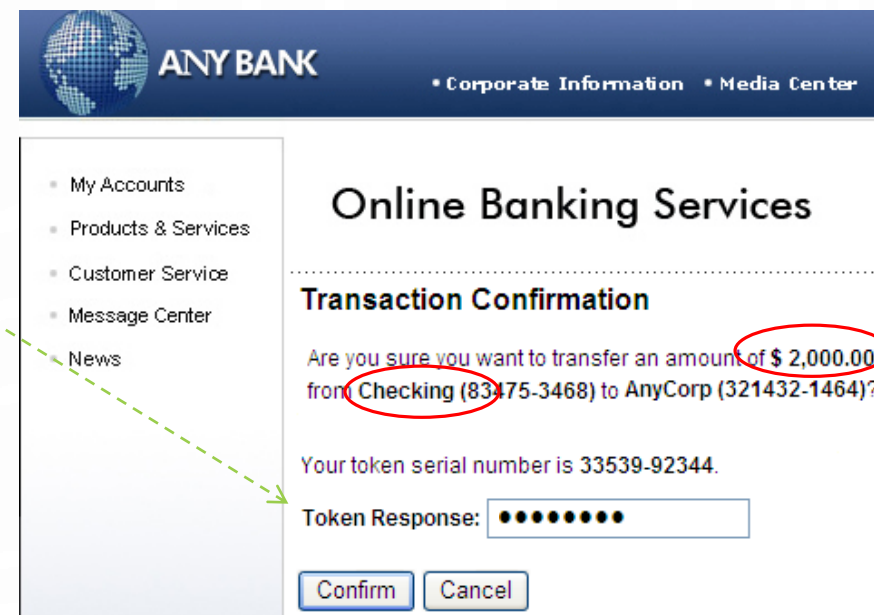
ANY BANK

• Corporate Information • Media Center

My Accounts

Products & Services

Customer Service

Message Center

News

Online Banking Services

Transaction Confirmation

Are you sure you want to transfer an amount of $ 2,000.00 from Checking (83475-3468) to AnyCorp (321432-1464)?

Your token serial number is 33539-92344.

Token Response: ••••••••

Confirm Cancel